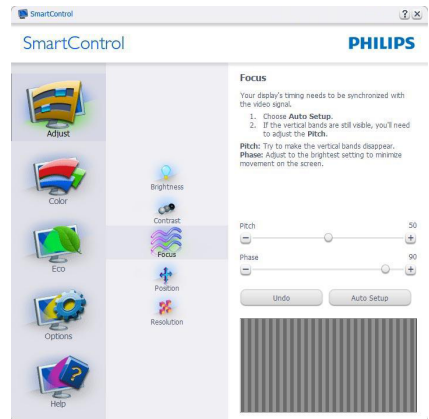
SmartControl

?

X

SmartControl

PHILIPS

Adjust

Color

Eco

Options

Help

Brightness

Contrast

Focus

Position

Resolution

Focus

Your display's timing needs to be synchronized with the video signal.

1. Choose **Auto Setup**.
2. If the vertical bands are still visible, you'll need to adjust the **Pitch**.

**Pitch:** Try to make the vertical bands disappear.
**Phase:** Adjust to the brightest setting to minimize movement on the screen.

Pitch

50

Phase

90

Undo

Auto Setup